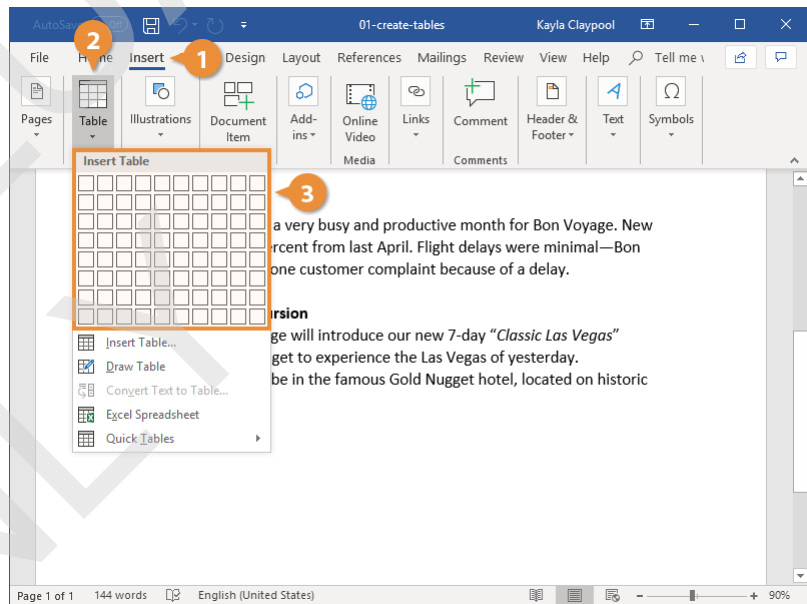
AutoSave Off 01-create-tables Kayla Claypool

File Home Insert Design Layout References Mailings Review View Help Tell me w

2 1

Pages Table Illustrations Document Item Add-ins Online Video Links Comment Header & Footer Text Symbols

Media Comments

Insert Table

3

a very busy and productive month for Bon Voyage. New ercent from last April. Flight delays were minimal—Bon one customer complaint because of a delay.

ursion

ge will introduce our new 7-day "*Classic Las Vegas*" get to experience the Las Vegas of yesterday. be in the famous Gold Nugget hotel, located on historic

Insert Table...
Draw Table
Convert Text to Table...
Excel Spreadsheet
Quick Tables

Page 1 of 1 144 words English (United States) 90%